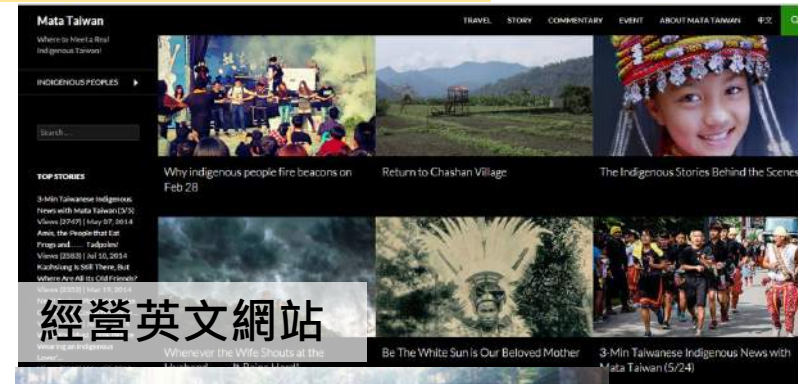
Mata Taiwan

Where to Meet a Real Indigenous Taiwan!

TRAVEL STORY COMMENTARY EVENT ABOUT MATA TAIWAN 中文

INDIGENOUS PEOPLES

Search...

TOP STORIES

3-Min Taiwanese Indigenous News with Mata Taiwan (3/3) Views (3747) | May 07, 2014

Amis, the People that Eat Frogs and...... Tadpoles! Views (2583) | Jul 10, 2014

Kaohsiung Is Still There, But Where Are All Its Old Friends? Views (2333) | Mar 13, 2014

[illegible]

Wearing an Indigenous Lover'...

Why indigenous people fire beacons on Feb 28

Return to Chashan Village

The Indigenous Stories Behind the Scenes

經營英文網站

Whenever the Wife Shouts at the Husband...... It Rains Hard!

Be The White Sun is Our Beloved Mother

3-Min Taiwanese Indigenous News with Mata Taiwan (5/24)